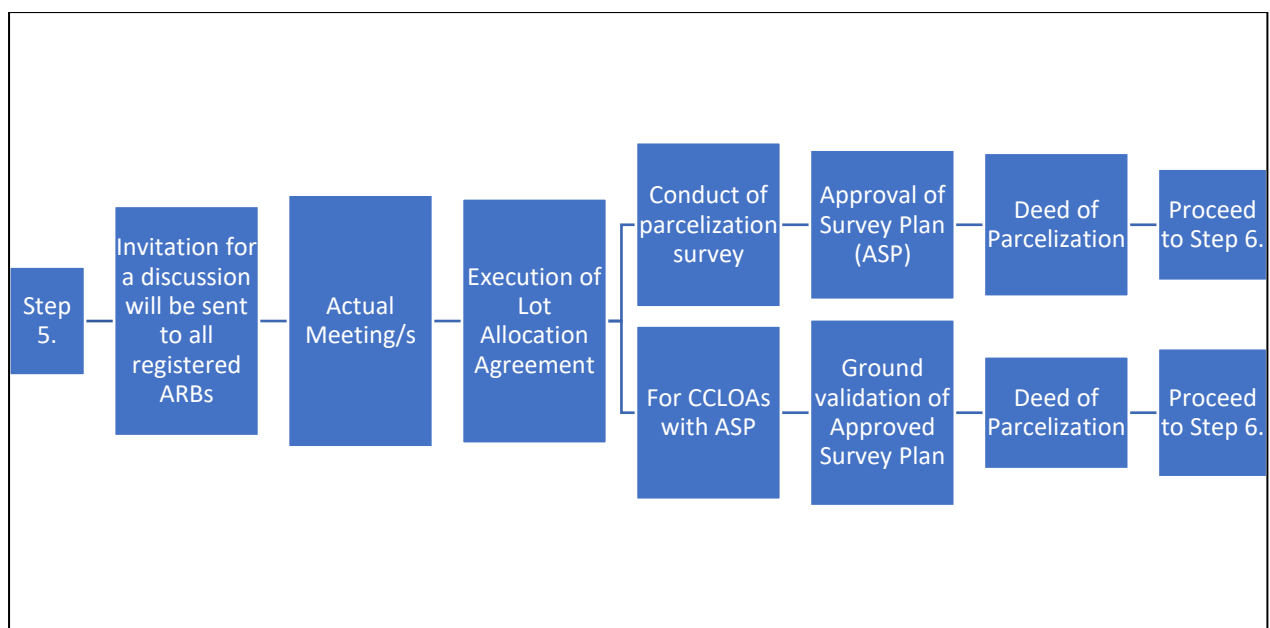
Step 5.

Invitation for a discussion will be sent to all registered ARBs

Actual Meeting/s

Execution of Lot Allocation Agreement

Conduct of parcelization survey

Approval of Survey Plan (ASP)

Deed of Parcelization

Proceed to Step 6.

For CCLOAs with ASP

Ground validation of Approved Survey Plan

Deed of Parcelization

Proceed to Step 6.